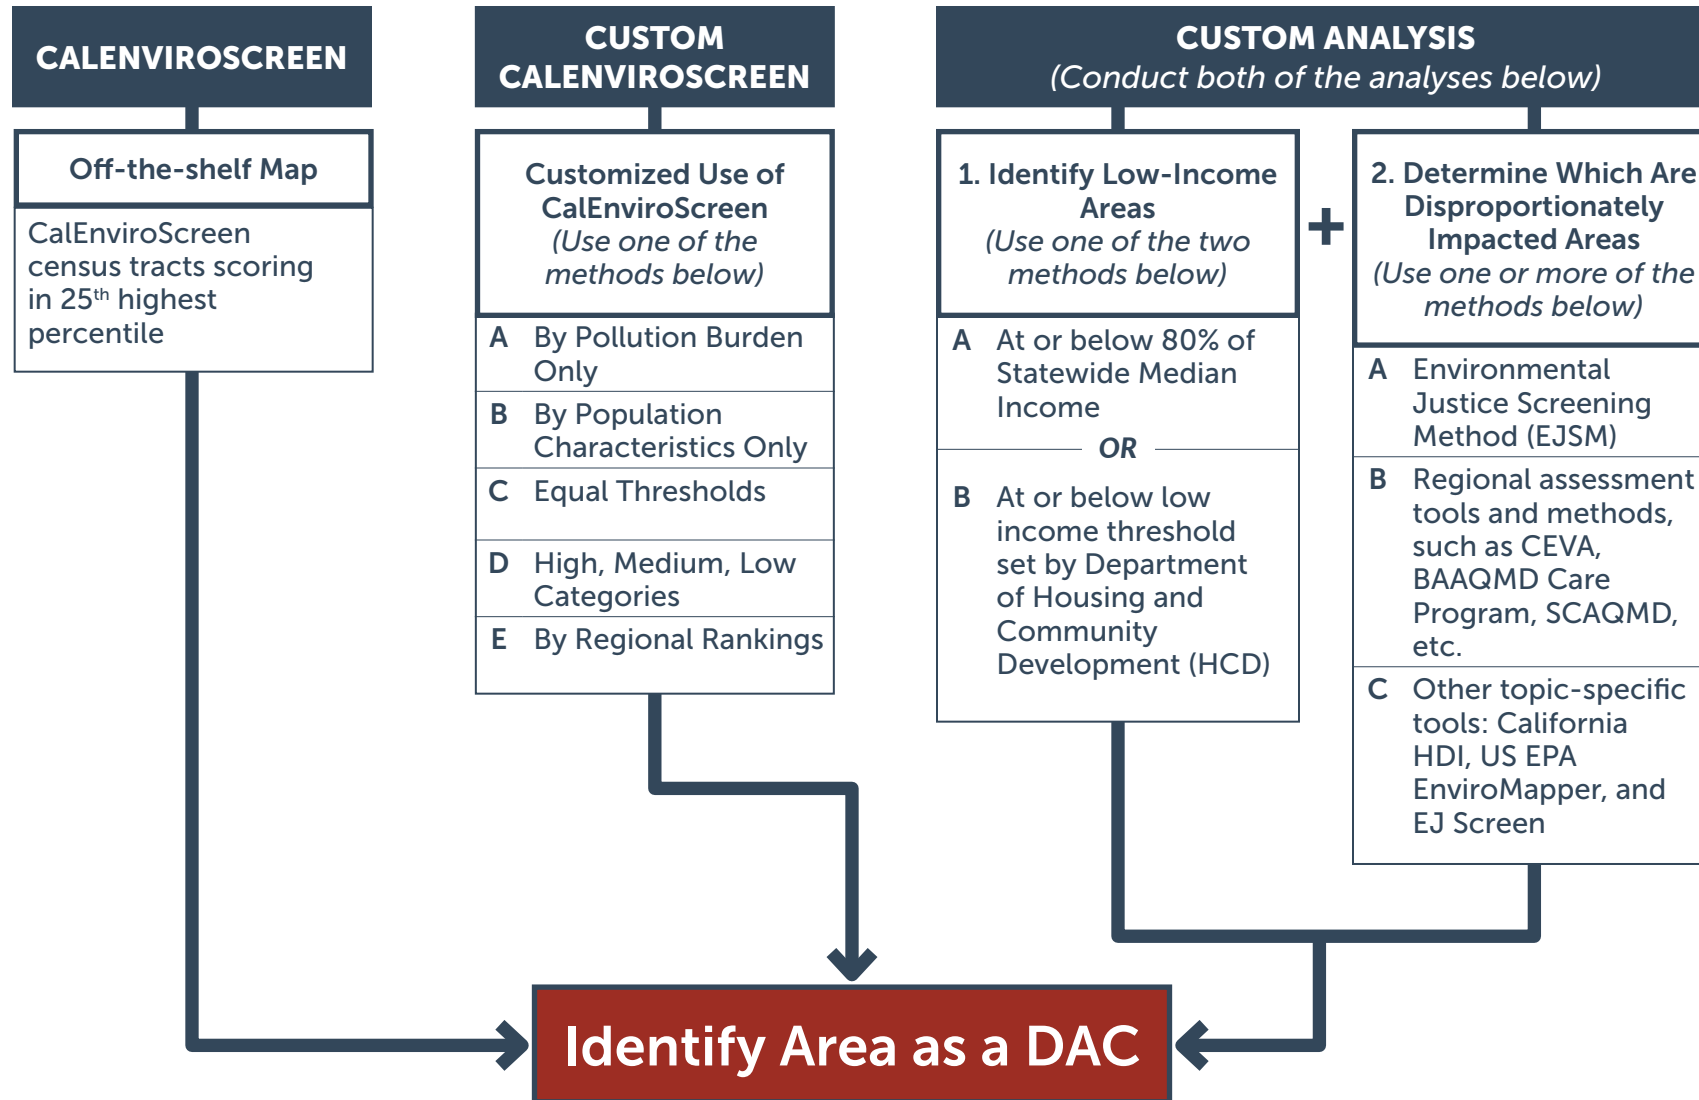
CALENVIROSCREEN

Off-the-shelf Map

CalEnviroScreen census tracts scoring in 25$^{th}$ highest percentile

CUSTOM CALENVIROSCREEN

Customized Use of CalEnviroScreen (Use one of the methods below)

A By Pollution Burden Only

B By Population Characteristics Only

C Equal Thresholds

D High, Medium, Low Categories

E By Regional Rankings

CUSTOM ANALYSIS (Conduct both of the analyses below)

1. Identify Low-Income Areas (Use one of the two methods below)

A At or below 80% of Statewide Median Income

OR

B At or below low income threshold set by Department of Housing and Community Development (HCD)

+

2. Determine Which Are Disproportionately Impacted Areas (Use one or more of the methods below)

A Environmental Justice Screening Method (EJSM)

B Regional assessment tools and methods, such as CEVA, BAAQMD Care Program, SCAQMD, etc.

C Other topic-specific tools: California HDI, US EPA EnviroMapper, and EJ Screen

Identify Area as a DAC